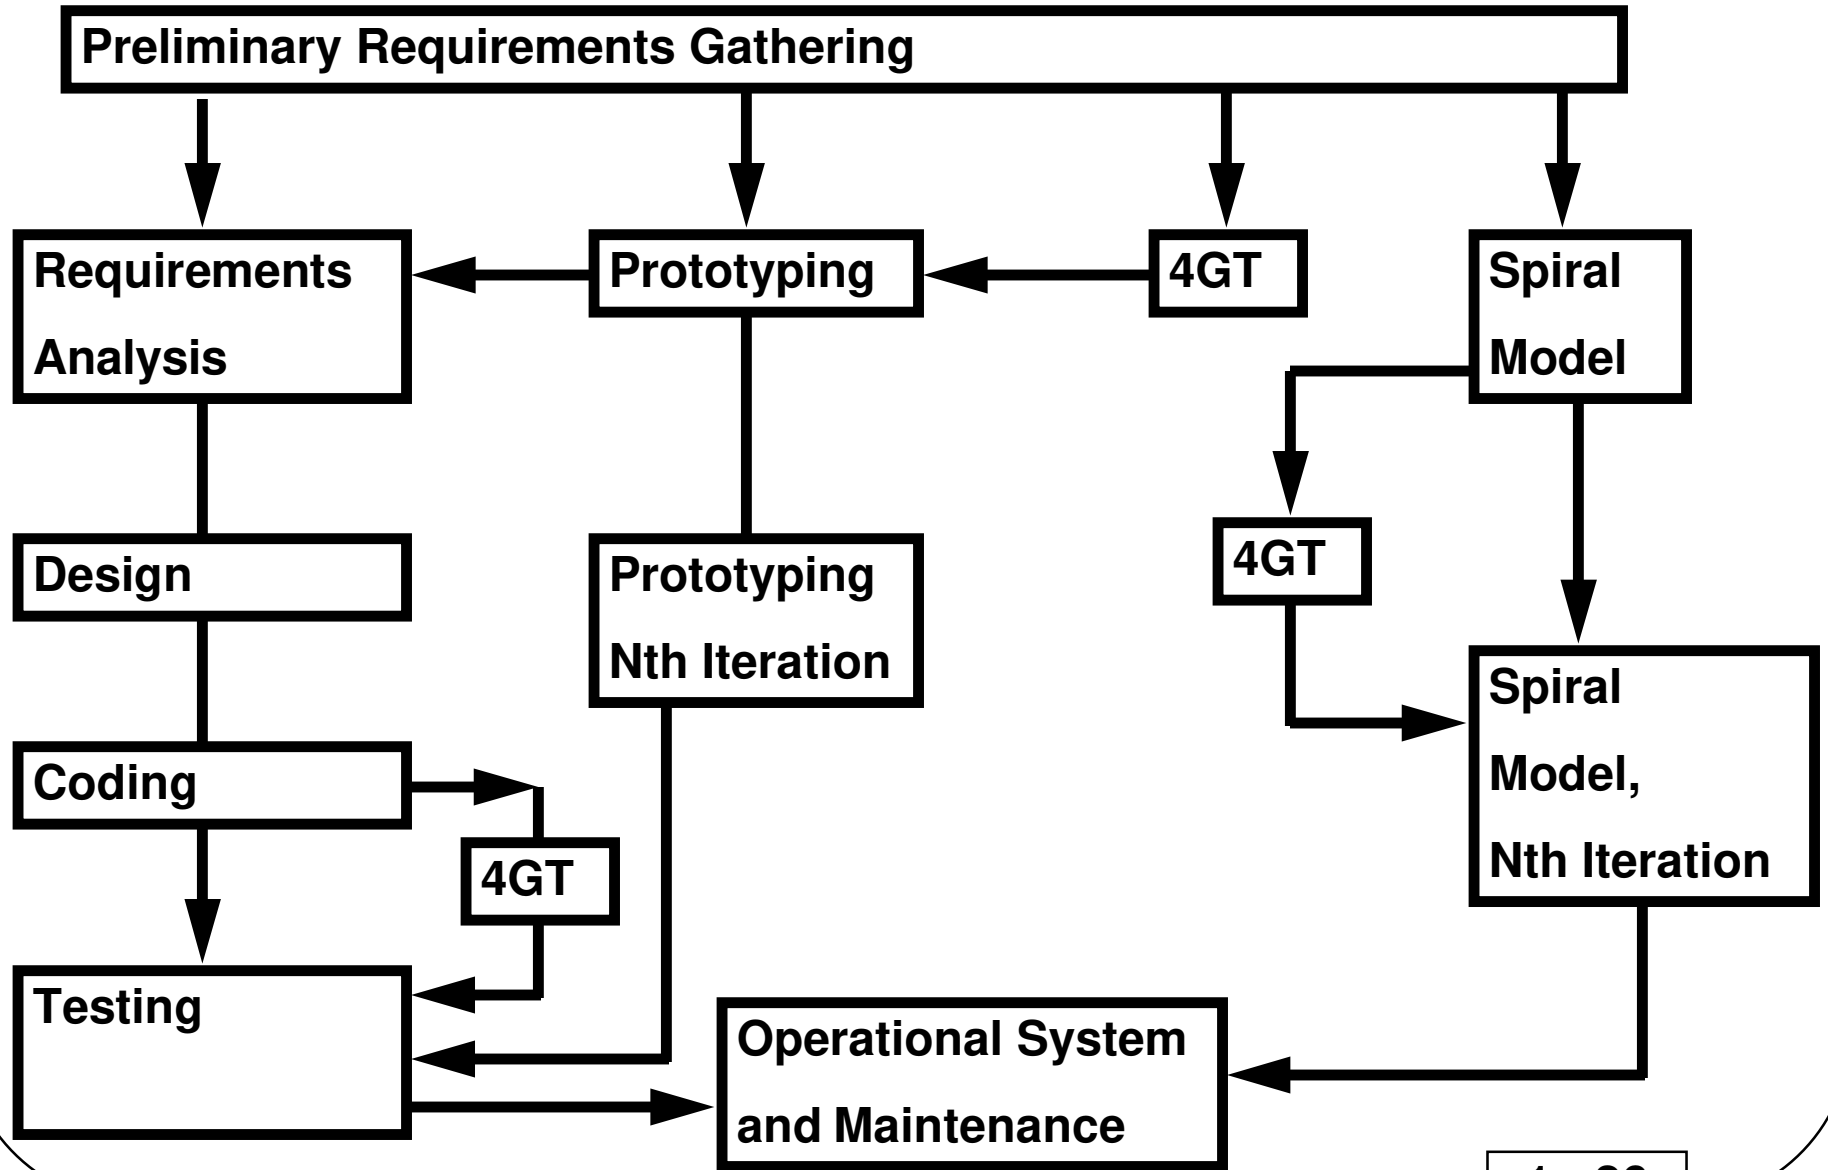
Preliminary Requirements Gathering

Requirements Analysis

Prototyping

4GT

Spiral Model

4GT

Design

Prototyping Nth Iteration

Spiral Model, Nth Iteration

Coding

4GT

Testing

Operational System and Maintenance

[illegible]